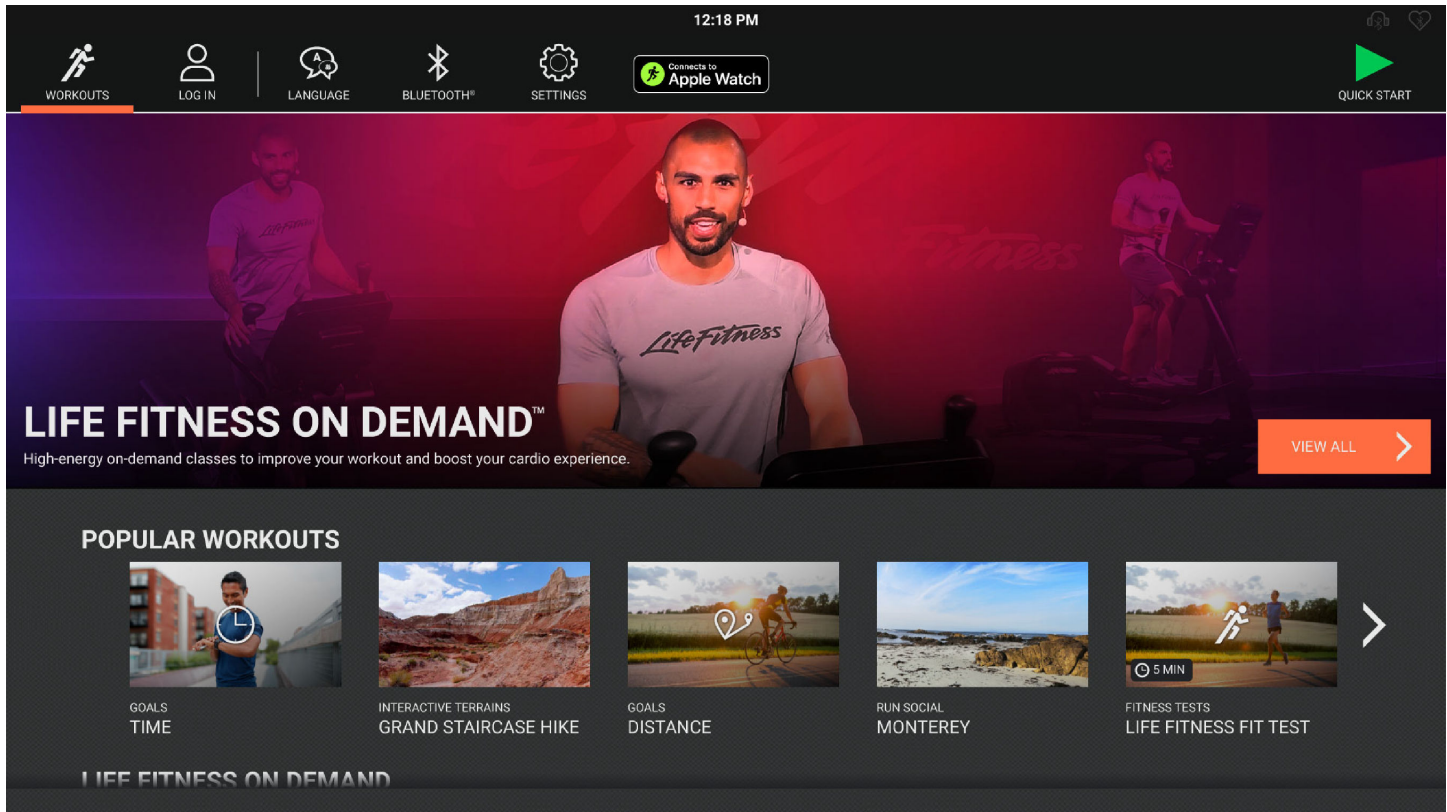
12:18 PM

WORKOUTS
LOG IN
LANGUAGE
BLUETOOTH®
SETTINGS
Connects to Apple Watch
QUICK START

LifeFitness

LIFE FITNESS ON DEMAND™
High-energy on-demand classes to improve your workout and boost your cardio experience.

VIEW ALL

POPULAR WORKOUTS

GOALS
TIME

INTERACTIVE TERRAINS
GRAND STAIRCASE HIKE

GOALS
DISTANCE

RUN SOCIAL
MONTEREY

5 MIN
FITNESS TESTS
LIFE FITNESS FIT TEST

LIFE FITNESS ON DEMAND